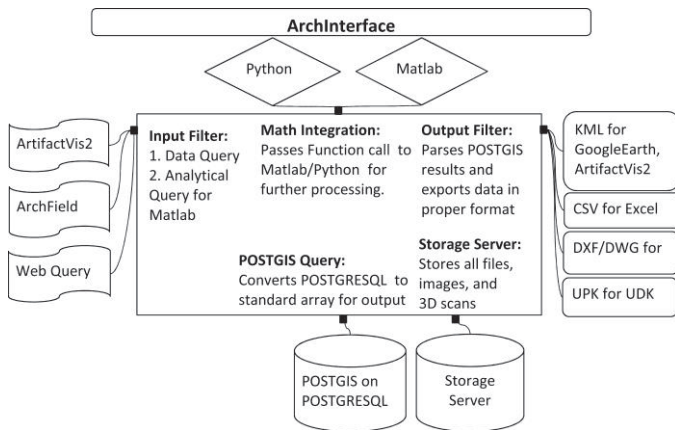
ArchInterface

Python

Matlab

ArtifactVis2

ArchField

Web Query

Input Filter:
1. Data Query
2. Analytical Query for Matlab

Math Integration:
Passes Function call to Matlab/Python for further processing.

Output Filter:
Parses POSTGIS results and exports data in proper format

POSTGIS Query:
Converts POSTGRESQL to standard array for output

Storage Server:
Stores all files, images, and 3D scans

KML for GoogleEarth, ArtifactVis2

CSV for Excel

DXF/DWG for

UPK for UDK

POSTGIS on POSTGRESQL

Storage Server